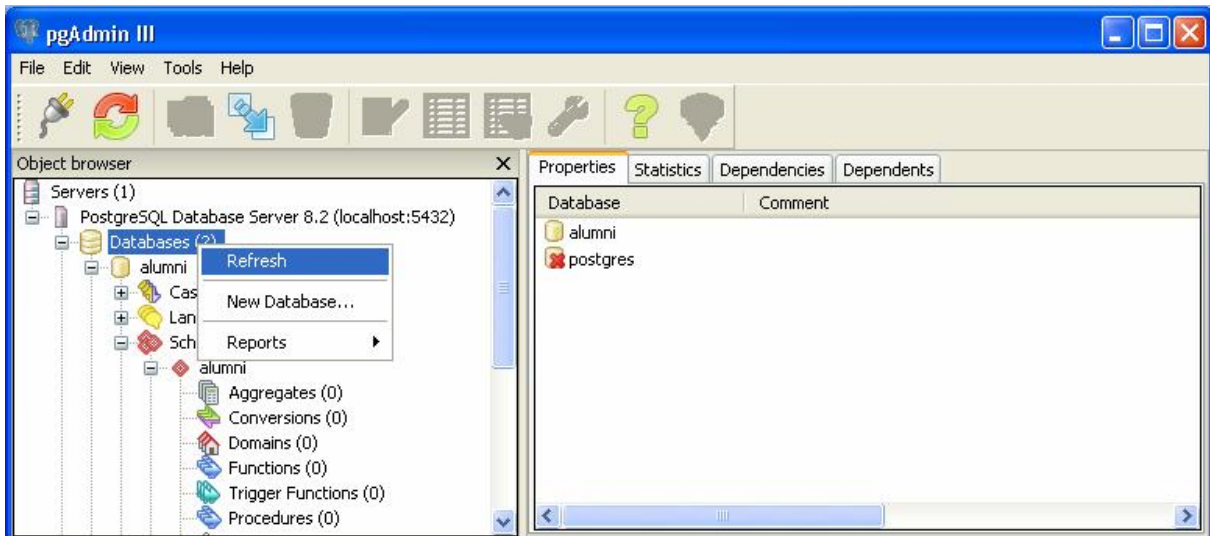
pgAdmin III

File Edit View Tools Help

Object browser

Servers (1)
PostgreSQL Database Server 8.2 (localhost:5432)
Databases (2)
alumni
Cas
Lan
Sch
alumni
Aggregates (0)
Conversions (0)
Domains (0)
Functions (0)
Trigger Functions (0)
Procedures (0)

Refresh
New Database...
Reports

Properties | Statistics | Dependencies | Dependents

| Database | Comment |
|---|---|
| alumni | |
| postgres | |